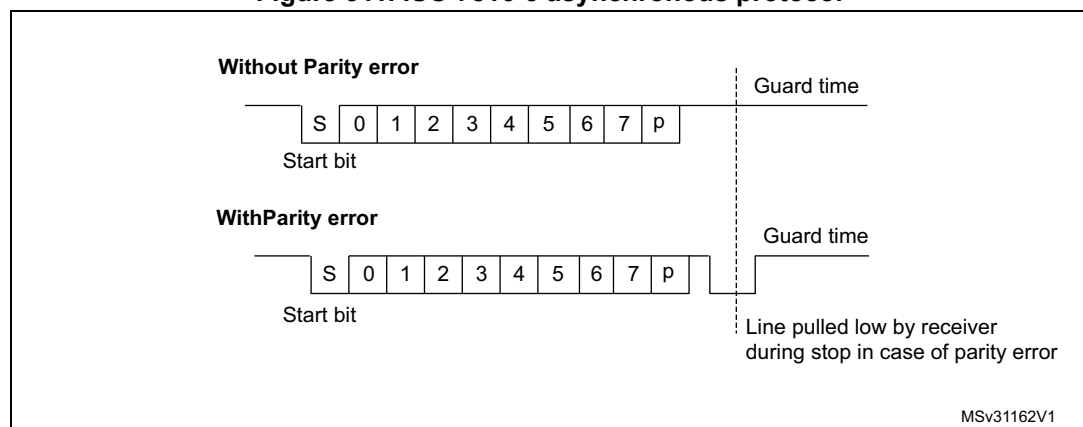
Without Parity error

Guard time

S 0 1 2 3 4 5 6 7 p

Start bit

WithParity error

Guard time

S 0 1 2 3 4 5 6 7 p

Start bit

Line pulled low by receiver during stop in case of parity error

MSv31162V1